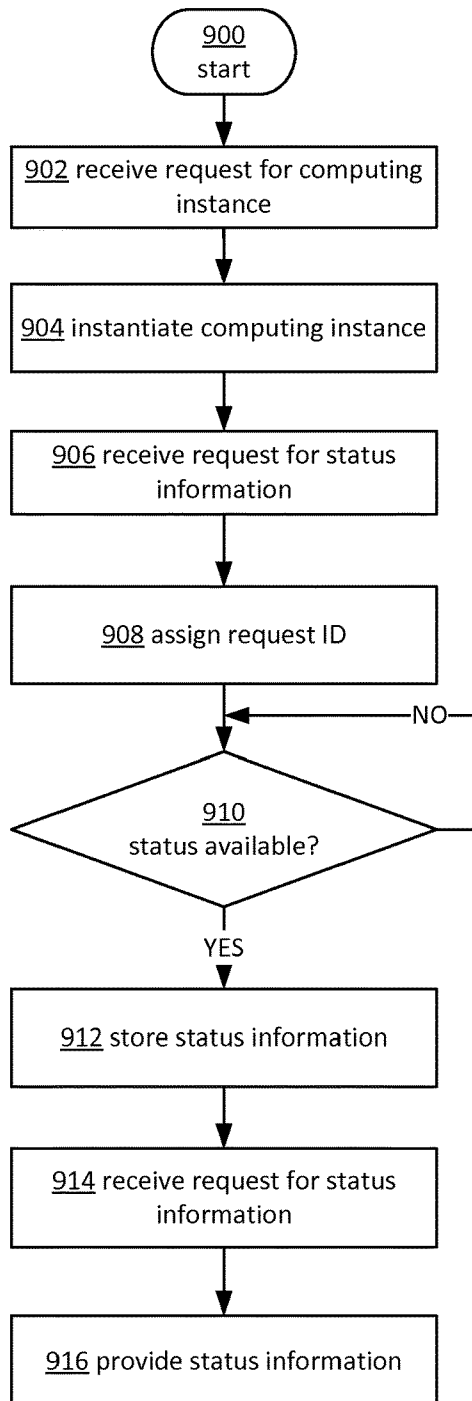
900
start

902 receive request for computing instance

904 instantiate computing instance

906 receive request for status information

908 assign request ID

NO

910
status available?

YES

912 store status information

914 receive request for status information

916 provide status information